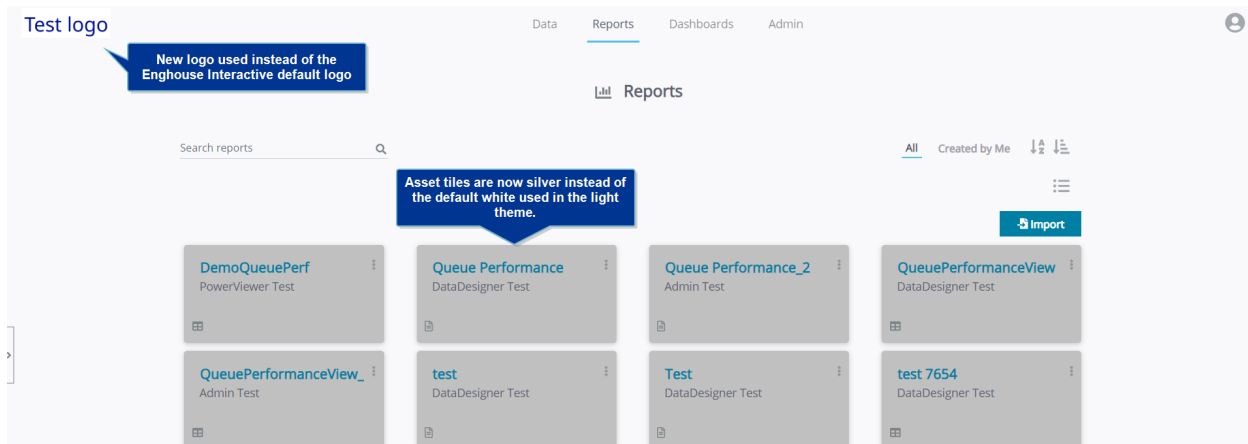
Test logo

Data Reports Dashboards Admin

New logo used instead of the Enghouse Interactive default logo

Reports

Search reports

All Created by Me

Asset tiles are now silver instead of the default white used in the light theme.

Import

DemoQueuePerf
PowerViewer Test

Queue Performance
DataDesigner Test

Queue Performance_2
Admin Test

QueuePerformanceView
DataDesigner Test

QueuePerformanceView_
Admin Test

test
DataDesigner Test

Test
DataDesigner Test

test 7654
DataDesigner Test